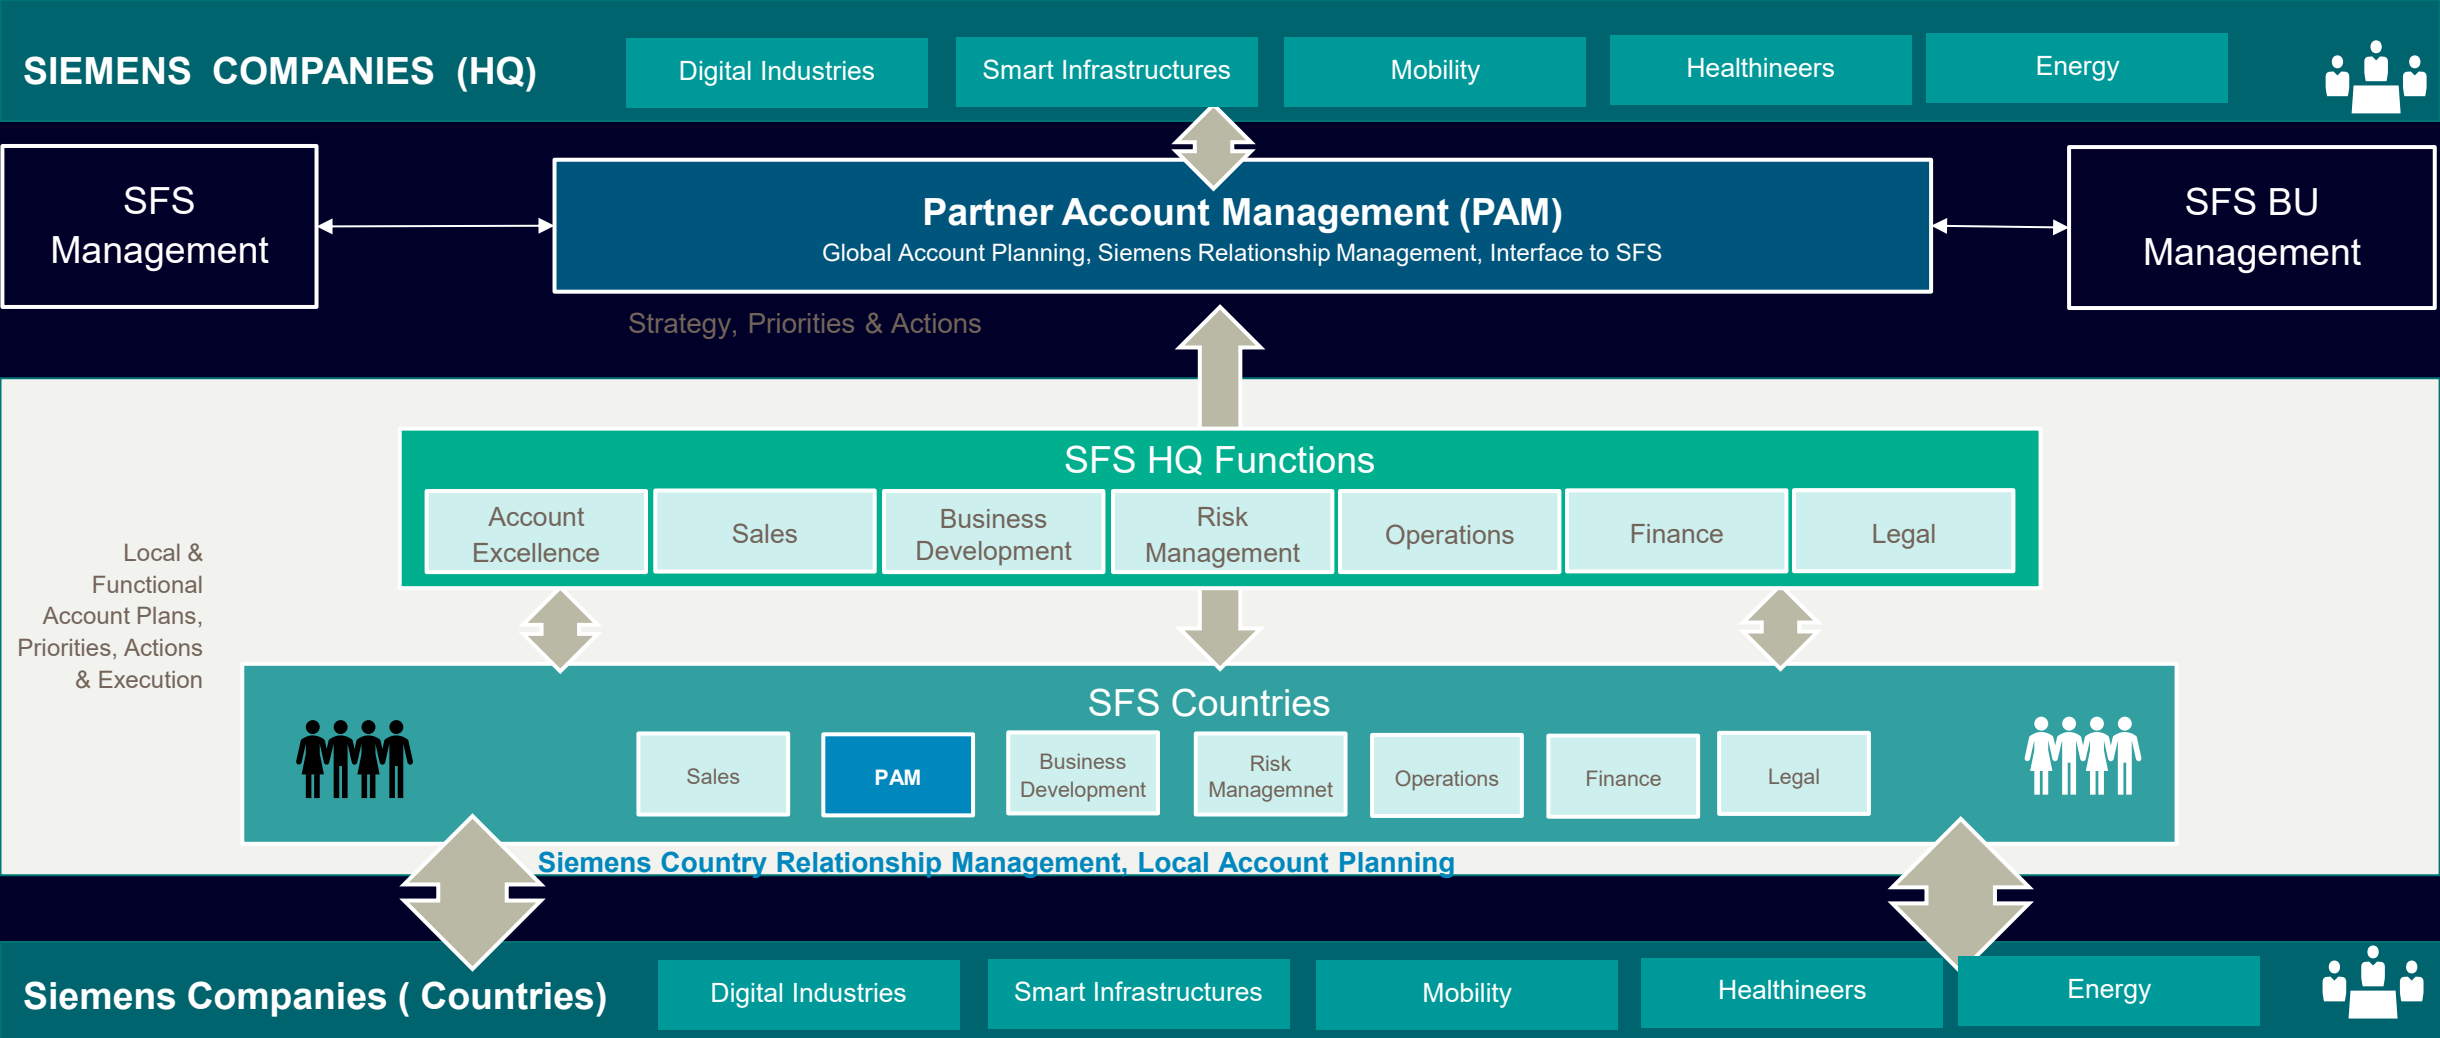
SIEMENS COMPANIES (HQ)

Digital Industries

Smart Infrastructures

Mobility

Healthineers

Energy

SFS Management

Partner Account Management (PAM)

Global Account Planning, Siemens Relationship Management, Interface to SFS

SFS BU Management

Strategy, Priorities & Actions

SFS HQ Functions

Account Excellence

Sales

Business Development

Risk Management

Operations

Finance

Legal

Local & Functional Account Plans, Priorities, Actions & Execution

SFS Countries

Sales

PAM

Business Development

Risk Managemnet

Operations

Finance

Legal

Siemens Country Relationship Management, Local Account Planning

Siemens Companies ( Countries)

Digital Industries

Smart Infrastructures

Mobility

Healthineers

Energy